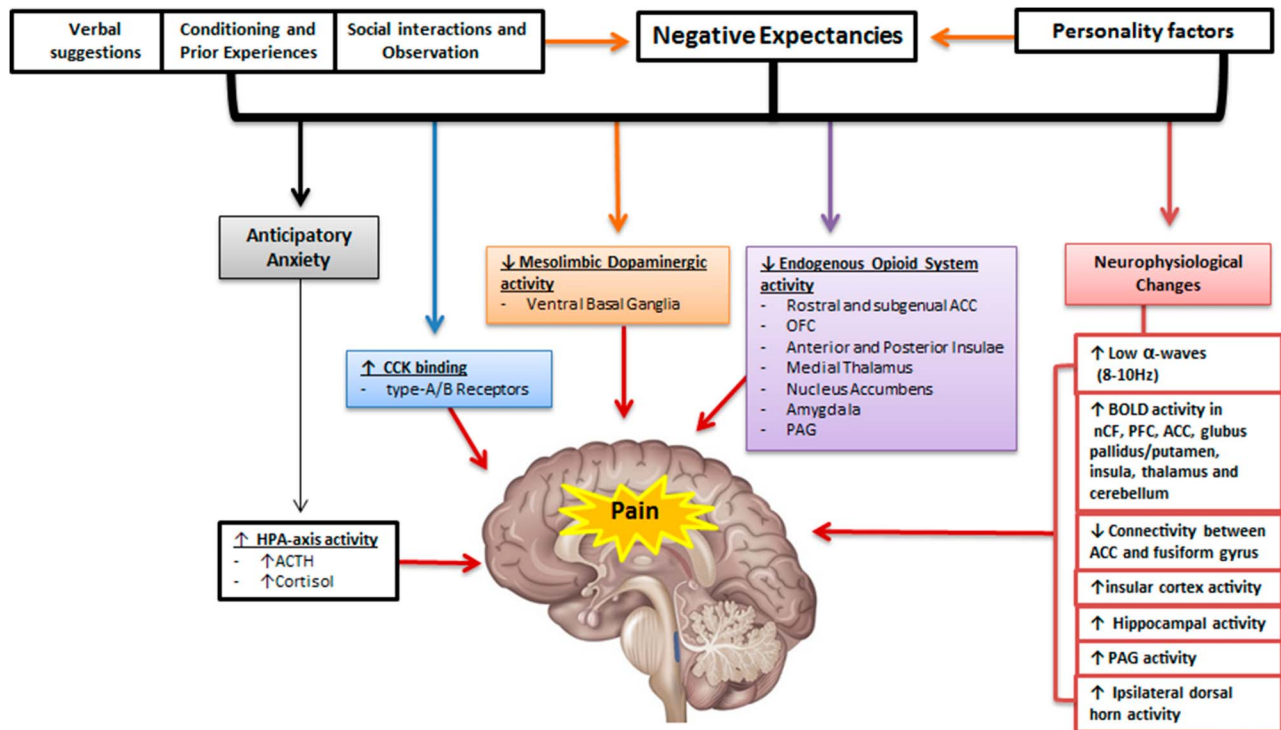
Verbal suggestions

Conditioning and Prior Experiences

Social interactions and Observation

Negative Expectancies

Personality factors

Anticipatory Anxiety

↓ Mesolimbic Dopaminergic activity
- Ventral Basal Ganglia

↓ Endogenous Opioid System activity
- Rostral and subgenual ACC
- OFC
- Anterior and Posterior Insulae
- Medial Thalamus
- Nucleus Accumbens
- Amygdala
- PAG

Neurophysiological Changes

↑ CCK binding
- type-A/B Receptors

↑ Low α-waves (8-10Hz)

↑ BOLD activity in nCF, PFC, ACC, glubus pallidus/putamen, insula, thalamus and cerebellum

↓ Connectivity between ACC and fusiform gyrus

↑insular cortex activity

↑ Hippocampal activity

↑ PAG activity

↑ Ipsilateral dorsal horn activity

Pain

↑ HPA-axis activity
- ↑ACTH
- ↑Cortisol